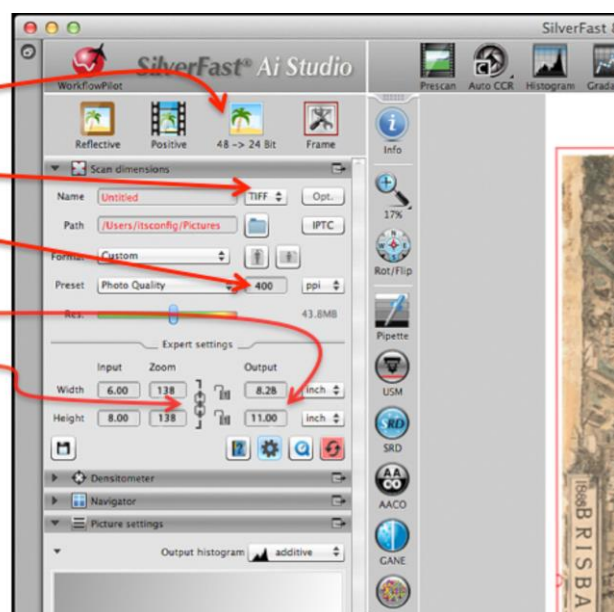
SilverFast &

WorkflowPilot

SilverFast® Ai Studio

Prescan Auto CCR Histogram Grad

Reflective Positive 48 -> 24 Bit Frame

Info

Scan dimensions

Name Untitled TIFF Opt.

Path /Users/itsconfig/Pictures IPTC

17%

Format Custom

Rot/Flip

Preset Photo Quality 400 ppi

Res. 43.8MB

Pipette

Expert settings

Input Zoom Output

Width 6.00 138 8.28 inch

USM

Height 8.00 138 11.00 inch

SRD

Densitometer

Navigator

AACO

Picture settings

Output histogram additive

GANE

1868 B RISBA